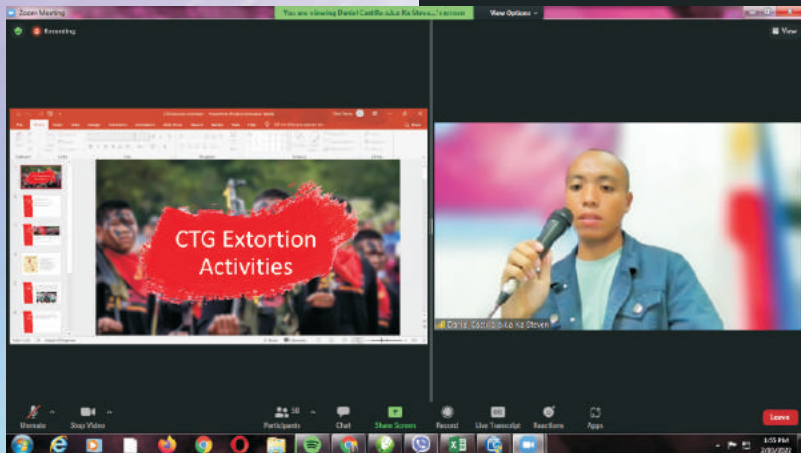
Zoom Meeting

You are viewing Daniel Castillo a.k.a Ka Steven's screen

View Options

Recording

View

CTG Extortion Activities

Daniel Castillo a.k.a Ka Steven

Unmute

Stop Video

Participants 10

Chat

Share Screen

Record

Live Transcript

Reactions

Apps

Leave

1:55 PM
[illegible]